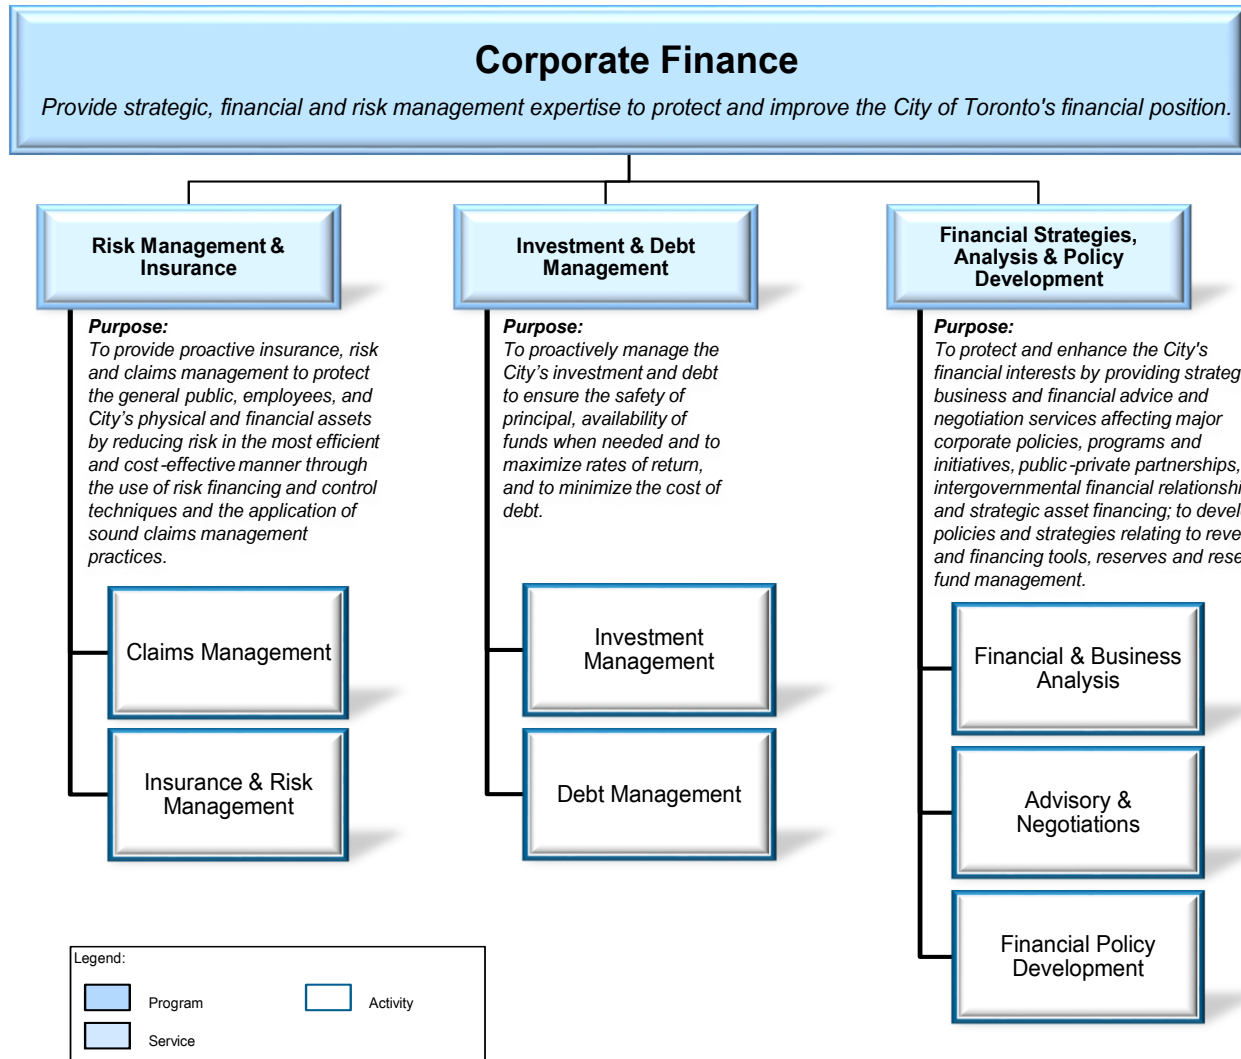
Corporate Finance

Provide strategic, financial and risk management expertise to protect and improve the City of Toronto's financial position.

Risk Management & Insurance

Purpose:
To provide proactive insurance, risk and claims management to protect the general public, employees, and City's physical and financial assets by reducing risk in the most efficient and cost-effective manner through the use of risk financing and control techniques and the application of sound claims management practices.

Claims Management

Insurance & Risk Management

Investment & Debt Management

Purpose:
To proactively manage the City's investment and debt to ensure the safety of principal, availability of funds when needed and to maximize rates of return, and to minimize the cost of debt.

Investment Management

Debt Management

Financial Strategies, Analysis & Policy Development

Purpose:
To protect and enhance the City's financial interests by providing strateg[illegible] business and financial advice and negotiation services affecting major corporate policies, programs and initiatives, public-private partnerships, intergovernmental financial relationshi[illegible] and strategic asset financing; to devel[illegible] policies and strategies relating to reve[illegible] and financing tools, reserves and rese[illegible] fund management.

Financial & Business Analysis

Advisory & Negotiations

Financial Policy Development

Legend:
Program
Activity
Service